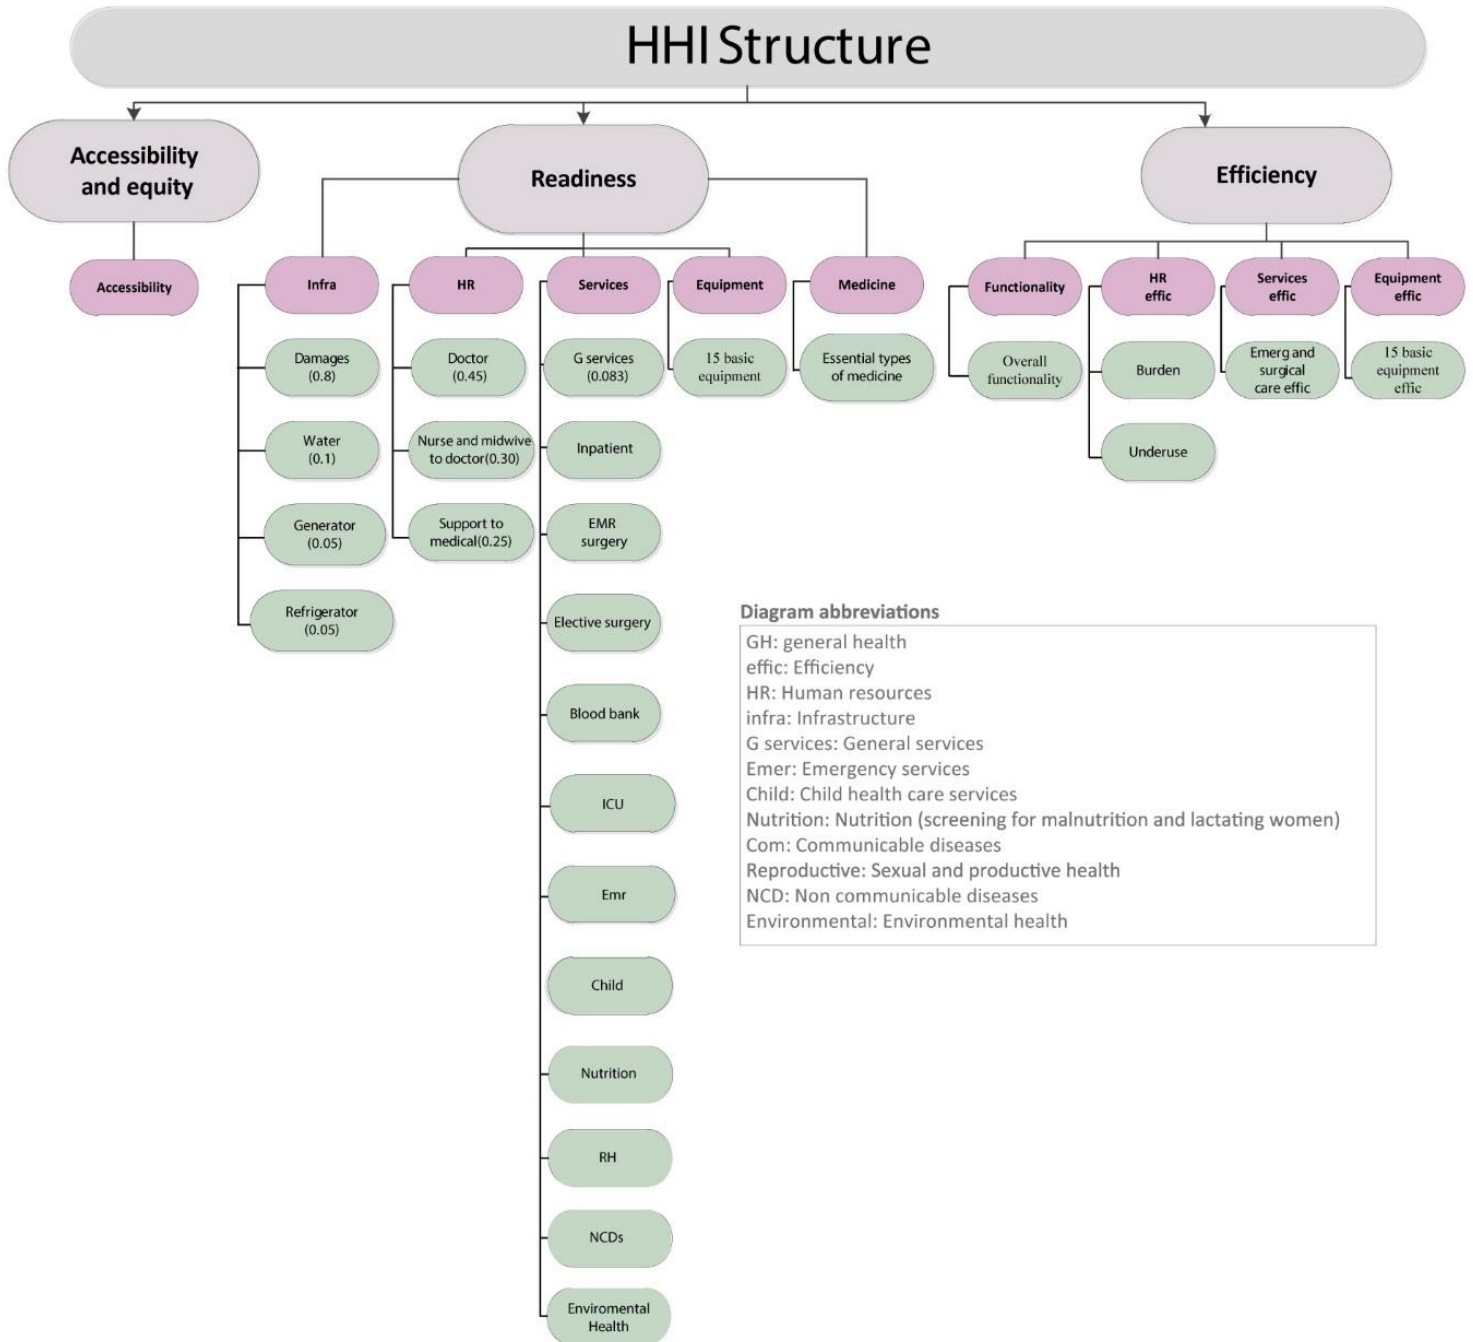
HHI Structure

Accessibility and equity

Accessibility

Readiness

Infra

Damages (0.8)

Water (0.1)

Generator (0.05)

Refrigerator (0.05)

HR

Doctor (0.45)

Nurse and midwive to doctor(0.30)

Support to medical(0.25)

Services

G services (0.083)

Inpatient

EMR surgery

Elective surgery

Blood bank

ICU

Emr

Child

Nutrition

RH

NCDs

Enviromental Health

Equipment

15 basic equipment

Medicine

Essential types of medicine

Efficiency

Functionality

Overall functionality

HR effic

Burden

Underuse

Services effic

Emerg and surgical care effic

Equipment effic

15 basic equipment effic

Diagram abbreviations

GH: general health
effic: Efficiency
HR: Human resources
infra: Infrastructure
G services: General services
Emer: Emergency services
Child: Child health care services
Nutrition: Nutrition (screening for malnutrition and lactating women)
Com: Communicable diseases
Reproductive: Sexual and productive health
NCD: Non communicable diseases
Environmental: Environmental health